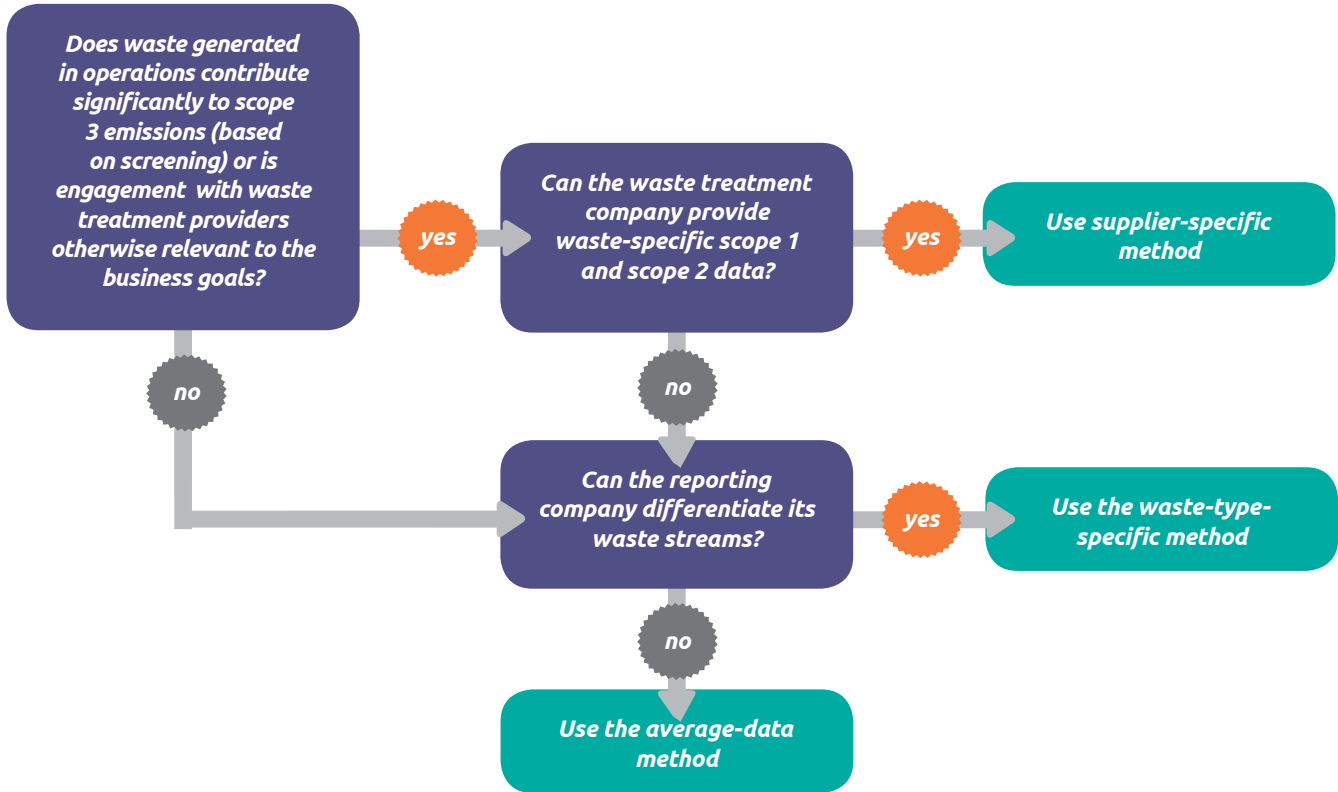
Does waste generated in operations contribute significantly to scope 3 emissions (based on screening) or is engagement with waste treatment providers otherwise relevant to the business goals?

yes

Can the waste treatment company provide waste-specific scope 1 and scope 2 data?

yes

Use supplier-specific method

no

no

Can the reporting company differentiate its waste streams?

yes

Use the waste-type-specific method

no

Use the average-data method